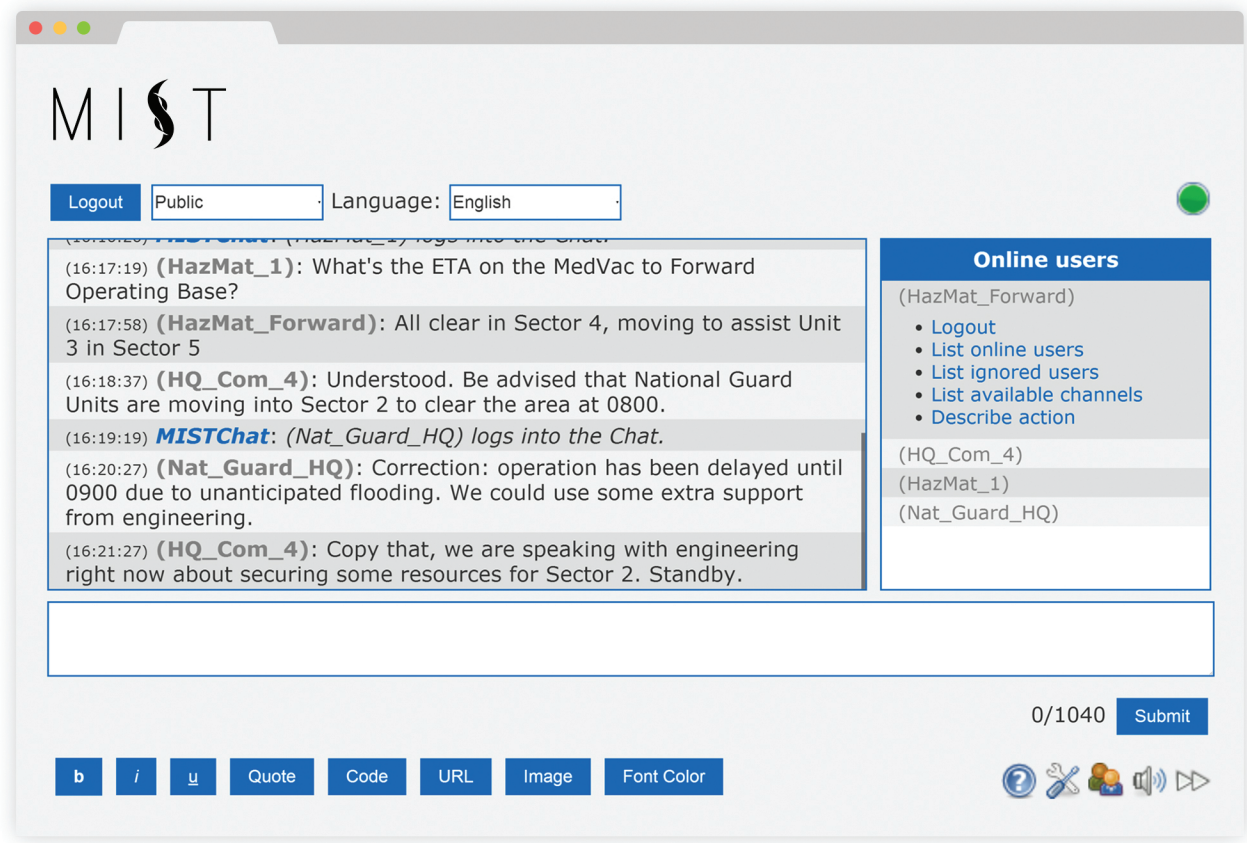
MIST

Logout Public Language: English

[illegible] MISTChat: (HazMat_1) logs into the Chat.

(16:17:19) (HazMat_1): What's the ETA on the MedVac to Forward Operating Base?

(16:17:58) (HazMat_Forward): All clear in Sector 4, moving to assist Unit 3 in Sector 5

(16:18:37) (HQ_Com_4): Understood. Be advised that National Guard Units are moving into Sector 2 to clear the area at 0800.

(16:19:19) MISTChat: (Nat_Guard_HQ) logs into the Chat.

(16:20:27) (Nat_Guard_HQ): Correction: operation has been delayed until 0900 due to unanticipated flooding. We could use some extra support from engineering.

(16:21:27) (HQ_Com_4): Copy that, we are speaking with engineering right now about securing some resources for Sector 2. Standby.

Online users

(HazMat_Forward)
- Logout
- List online users
- List ignored users
- List available channels
- Describe action

(HQ_Com_4)
(HazMat_1)
(Nat_Guard_HQ)

0/1040 Submit

b i u Quote Code URL Image Font Color